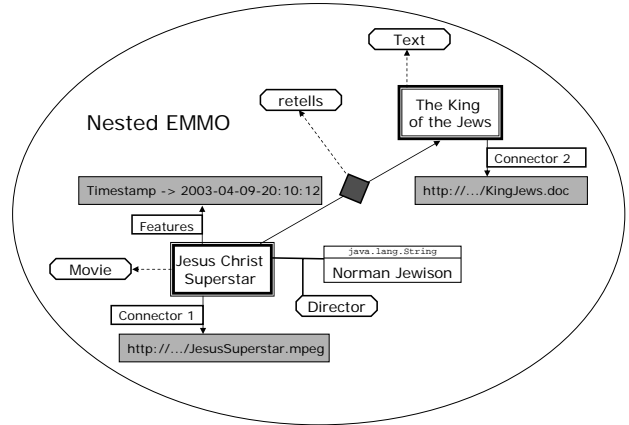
Text

retells

The King of the Jews

Nested EMMO

Connector 2

Timestamp -> 2003-04-09-20:10:12

http://.../KingJews.doc

Features

java.lang.String

Movie

Jesus Christ Superstar

Norman Jewison

Director

Connector 1

http://.../JesusSuperstar.mpeg